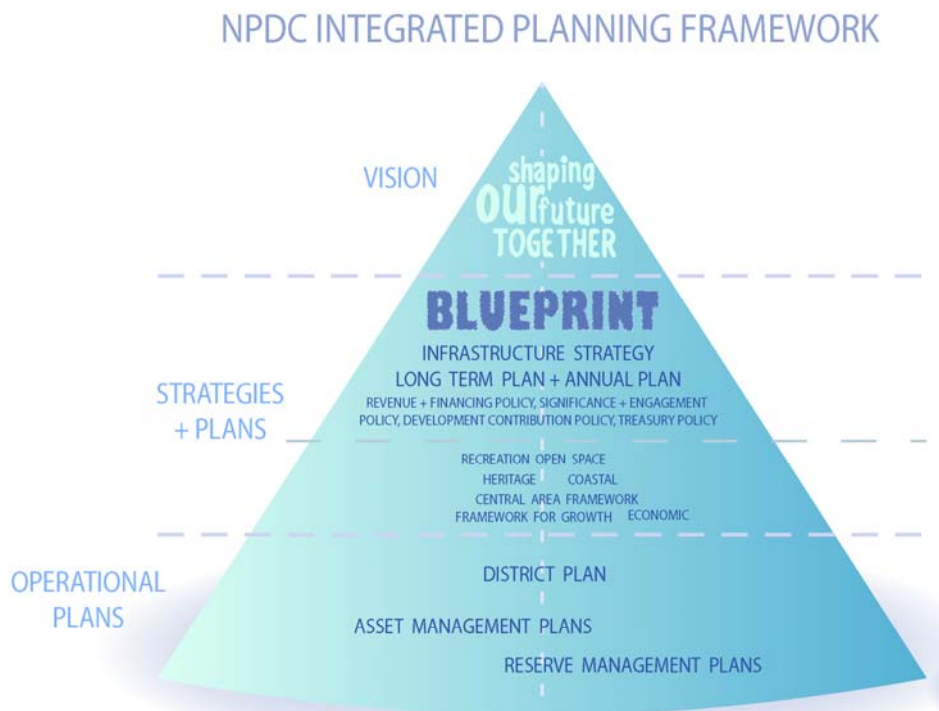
NPDC INTEGRATED PLANNING FRAMEWORK

VISION

shaping OUR future TOGETHER

STRATEGIES + PLANS

BLUEPRINT

INFRASTRUCTURE STRATEGY

LONG TERM PLAN + ANNUAL PLAN

REVENUE + FINANCING POLICY, SIGNIFICANCE + ENGAGEMENT POLICY, DEVELOPMENT CONTRIBUTION POLICY, TREASURY POLICY

RECREATION OPEN SPACE

HERITAGE COASTAL

CENTRAL AREA FRAMEWORK

FRAMEWORK FOR GROWTH ECONOMIC

OPERATIONAL PLANS

DISTRICT PLAN

ASSET MANAGEMENT PLANS

RESERVE MANAGEMENT PLANS